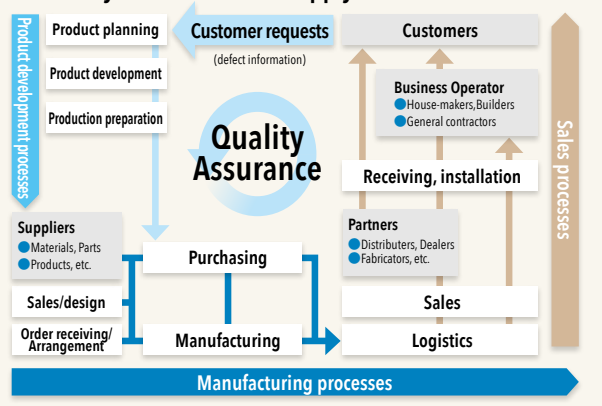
Product development processes

Product planning

Product development

Production preparation

Customer requests

(defect information)

Customers

Business Operator
House-makers, Builders
General contractors

Quality Assurance

Sales processes

Receiving, installation

Suppliers
Materials, Parts
Products, etc.

Purchasing

Partners
Distributers, Dealers
Fabricators, etc.

Sales/design

Sales

Order receiving/ Arrangement

Manufacturing

Logistics

Manufacturing processes